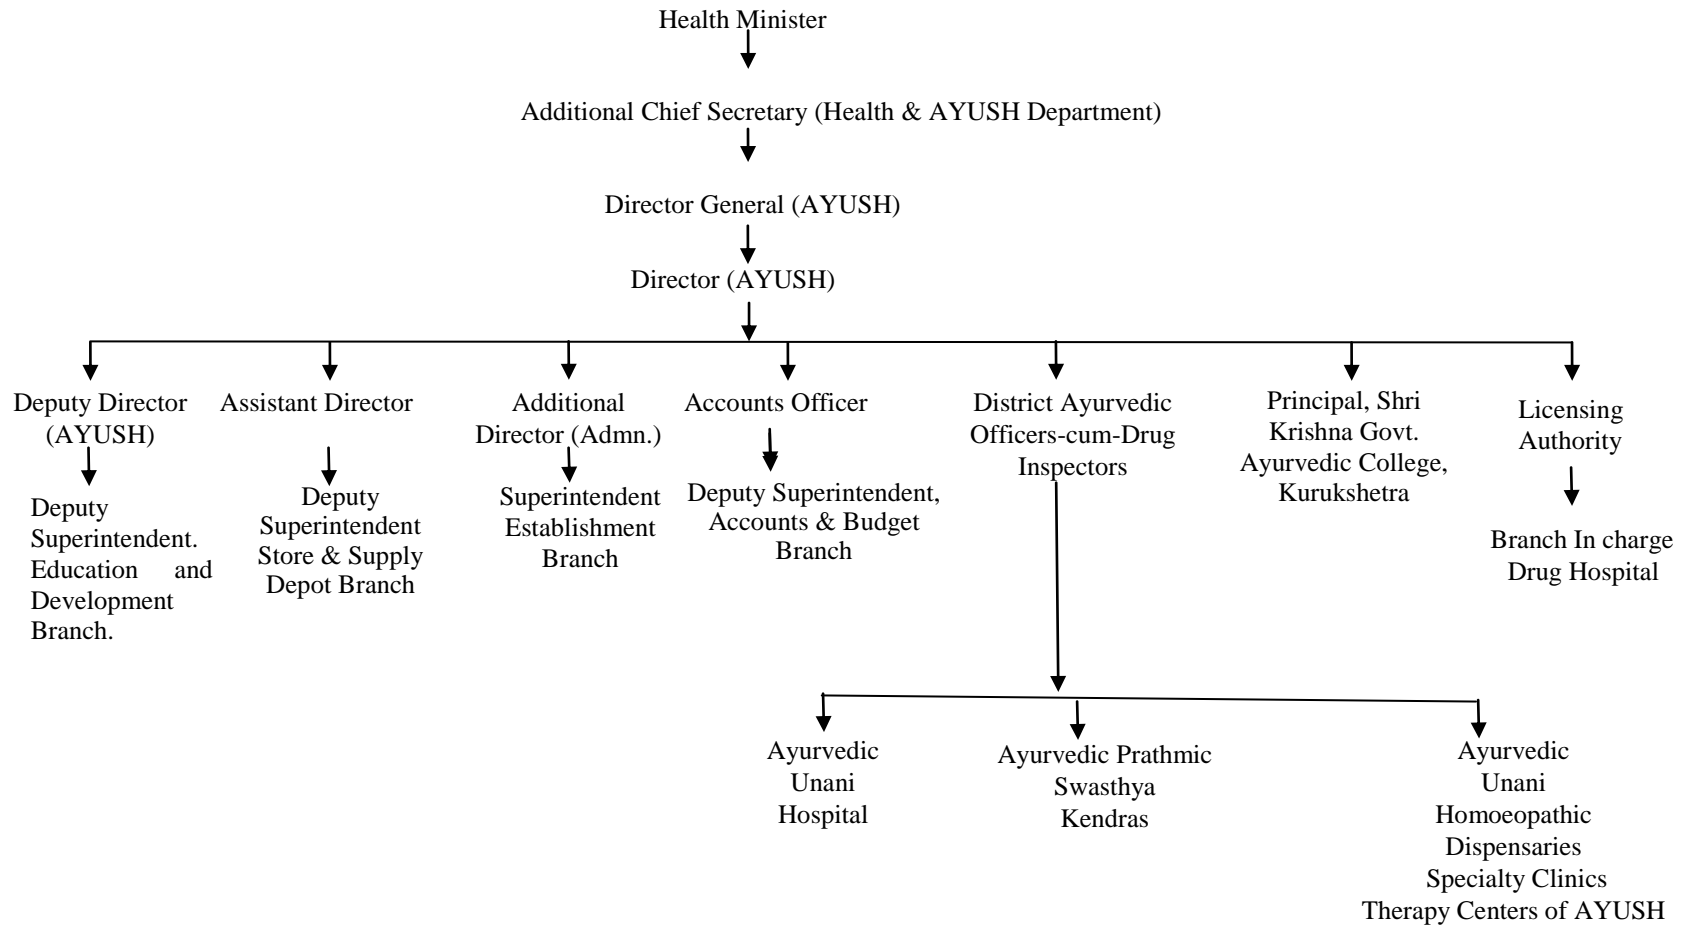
Health Minister

Additional Chief Secretary (Health & AYUSH Department)

Director General (AYUSH)

Director (AYUSH)

Deputy Director (AYUSH)

Deputy Superintendent. Education and Development Branch.

Assistant Director

Deputy Superintendent Store & Supply Depot Branch

Additional Director (Admn.)

Superintendent Establishment Branch

Accounts Officer

Deputy Superintendent, Accounts & Budget Branch

District Ayurvedic Officers-cum-Drug Inspectors

Principal, Shri Krishna Govt. Ayurvedic College, Kurukshetra

Licensing Authority

Branch In charge Drug Hospital

Ayurvedic Unani Hospital

Ayurvedic Prathmic Swasthya Kendras

Ayurvedic Unani Homoeopathic Dispensaries Specialty Clinics Therapy Centers of AYUSH